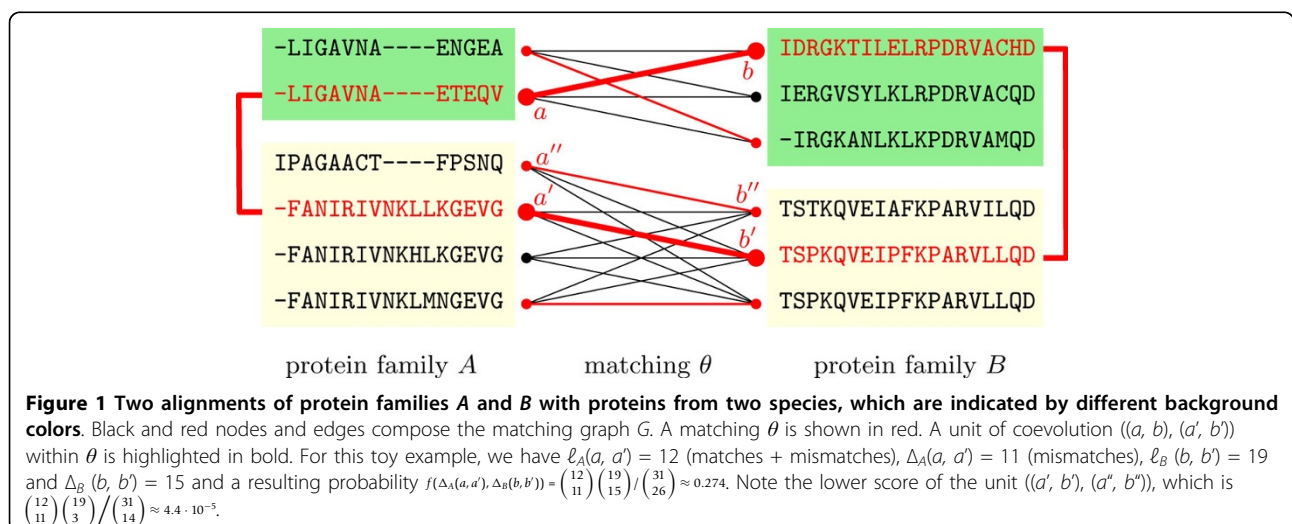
-LIGAVNA----ENGEA
-LIGAVNA----ETEQV

IPAGAACT----FPSNQ
-FANIRIVNKLLKGEVG
-FANIRIVNKHLKGEVG
-FANIRIVNKLMNGEVG

$a$
$a''$
$a'$
$b$
$b''$
$b'$

IDRGKTILELRPDRVACHD
IERGVSYLKLRPDRVACQD
-IRGKANLKLKPDRVAMQD

TSTKQVEIAFKPARVILQD
TSPKQVEIPFKPARVLLQD
TSPKQVEIPFKPARVLLQD

protein family $A$ matching $\theta$ protein family $B$

**Figure 1 Two alignments of protein families *A* and *B* with proteins from two species, which are indicated by different background colors**. Black and red nodes and edges compose the matching graph *G*. A matching $\theta$ is shown in red. A unit of coevolution ((*a*, *b*), (*a*′, *b*′)) within $\theta$ is highlighted in bold. For this toy example, we have $\ell_A(a, a') = 12$ (matches + mismatches), $\Delta_A(a, a') = 11$ (mismatches), $\ell_B(b, b') = 19$ and $\Delta_B(b, b') = 15$ and a resulting probability $f(\Delta_A(a,a'), \Delta_B(b,b')) = \binom{12}{11}\binom{19}{15}/\binom{31}{26} \approx 0.274$. Note the lower score of the unit ((*a*′, *b*′), (*a*″, *b*″)), which is $\binom{12}{11}\binom{19}{3}\Big/\binom{31}{14} \approx 4.4 \cdot 10^{-5}$.